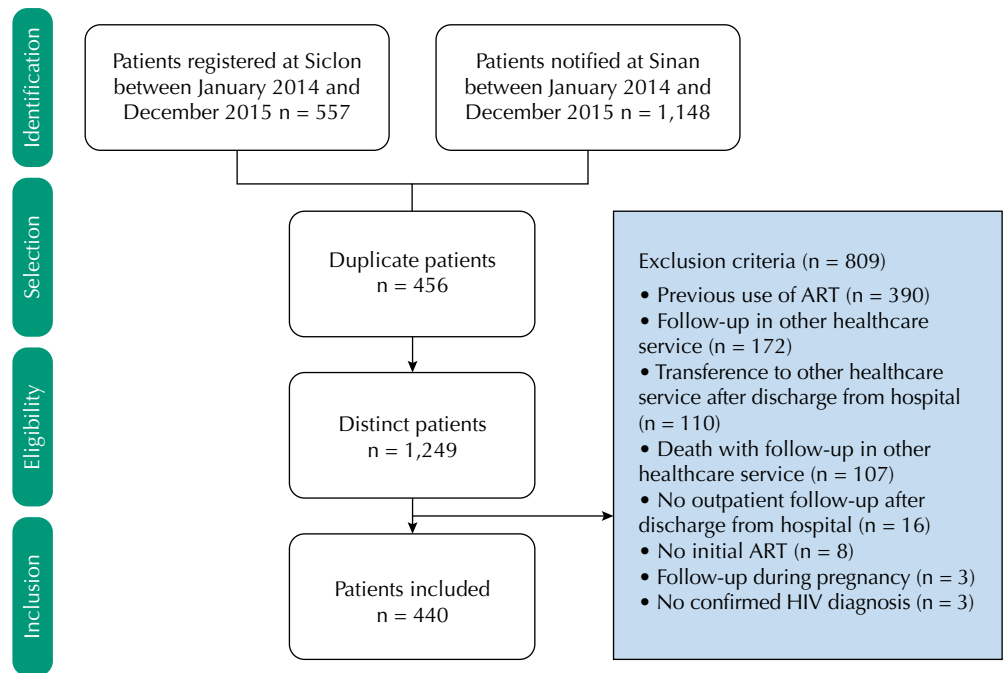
Identification

Patients registered at Siclon between January 2014 and December 2015 n = 557

Patients notified at Sinan between January 2014 and December 2015 n = 1,148

Selection

Duplicate patients
n = 456

Eligibility

Distinct patients
n = 1,249

Inclusion

Patients included
n = 440

Exclusion criteria (n = 809)
• Previous use of ART (n = 390)
• Follow-up in other healthcare service (n = 172)
• Transference to other healthcare service after discharge from hospital (n = 110)
• Death with follow-up in other healthcare service (n = 107)
• No outpatient follow-up after discharge from hospital (n = 16)
• No initial ART (n = 8)
• Follow-up during pregnancy (n = 3)
• No confirmed HIV diagnosis (n = 3)